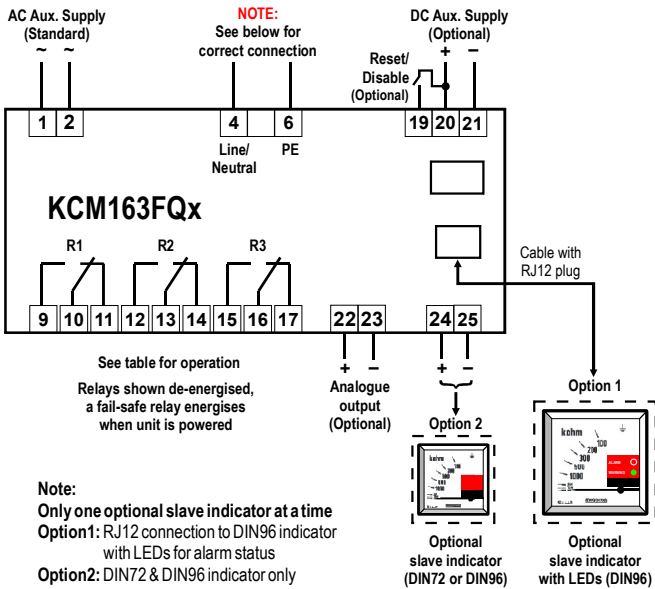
AC Aux. Supply
(Standard)
~ ~

NOTE:
See below for correct connection

DC Aux. Supply
(Optional)
+ −

Reset/
Disable
(Optional)

1 2 4 6 19 20 21

Line/
Neutral
PE

KCM163FQx

R1 R2 R3

Cable with
RJ12 plug

9 10 11 12 13 14 15 16 17 22 23 24 25

+ − + −

See table for operation

Relays shown de-energised,
a fail-safe relay energises
when unit is powered

Analogue
output
(Optional)

Option 2

Option 1

kohm
100
200
300
500
1000

ALARM
WARNING

Note:
Only one optional slave indicator at a time
Option1: RJ12 connection to DIN96 indicator with LEDs for alarm status
Option2: DIN72 & DIN96 indicator only

Optional
slave indicator
(DIN72 or DIN96)

Optional
slave indicator
with LEDs (DIN96)